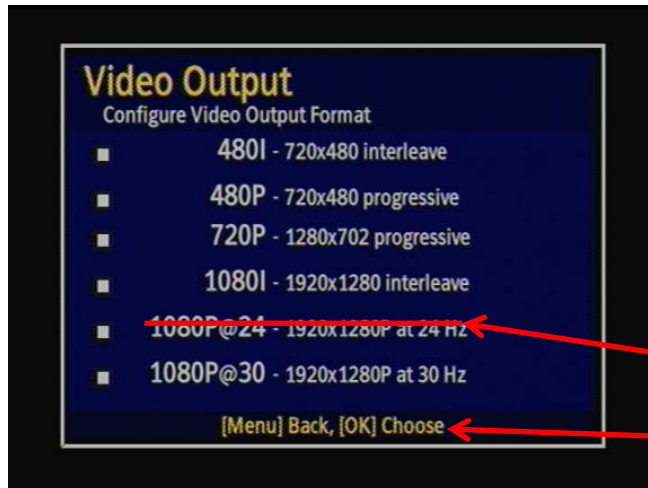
Video Output
Configure Video Output Format

480I - 720x480 interleave
480P - 720x480 progressive
720P - 1280x702 progressive
1080I - 1920x1280 interleave
1080P@24 - 1920x1280P at 24 Hz
1080P@30 - 1920x1280P at 30 Hz

[Menu] Back, [OK] Choose